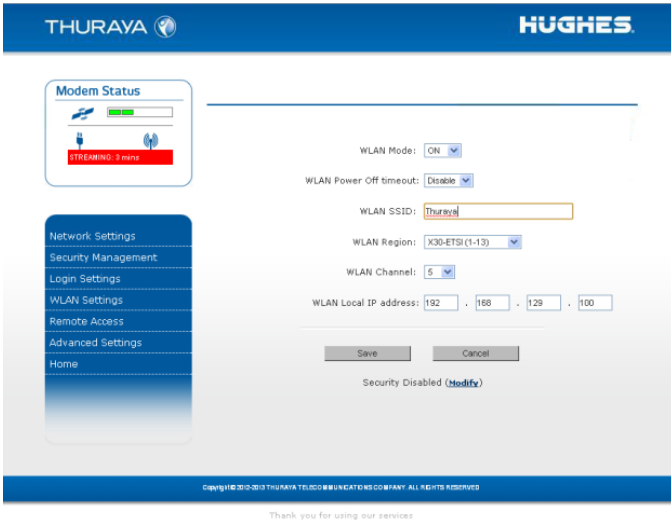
THURAYA

HUGHES.

Modem Status

STREAMING: 3 mins

Network Settings
Security Management
Login Settings
WLAN Settings
Remote Access
Advanced Settings
Home

WLAN Mode: ON

WLAN Power Off timeout: Disable

WLAN SSID: Thuraya

WLAN Region: X30-ETSI (1-13)

WLAN Channel: 5

WLAN Local IP address: 192 . 168 . 129 . 100

Save

Cancel

Security Disabled (Modify)

Copyright © 2010-2013 THURAYA TELECOMMUNICATIONS COMPANY. ALL RIGHTS RESERVED

Thank you for using our services